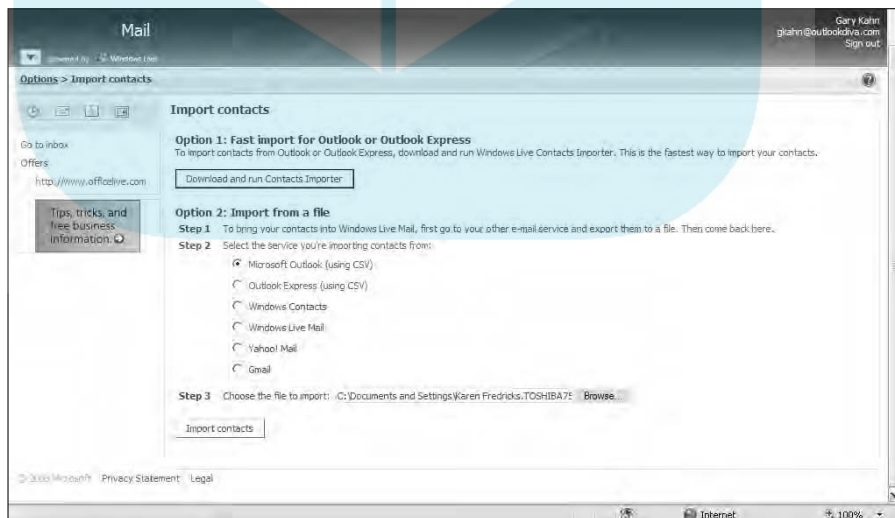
Mail
powered by Windows Live

Gary Kahn
gkahn@outlookdiva.com
Sign out

Options > Import contacts

Go to inbox
Offers
http://www.officelive.com

Tips, tricks, and free business information.

Import contacts

Option 1: Fast import for Outlook or Outlook Express
To import contacts from Outlook or Outlook Express, download and run Windows Live Contacts Importer. This is the fastest way to import your contacts.

Download and run Contacts Importer

Option 2: Import from a file
Step 1 To bring your contacts into Windows Live Mail, first go to your other e-mail service and export them to a file. Then come back here.
Step 2 Select the service you're importing contacts from:

Microsoft Outlook (using CSV)
Outlook Express (using CSV)
Windows Contacts
Windows Live Mail
Yahoo! Mail
Gmail

Step 3 Choose the file to import: C:\Documents and Settings\Karen Fredricks.TOSHIBA75 Browse...

Import contacts

© 2008 Microsoft Privacy Statement Legal

Internet
100%